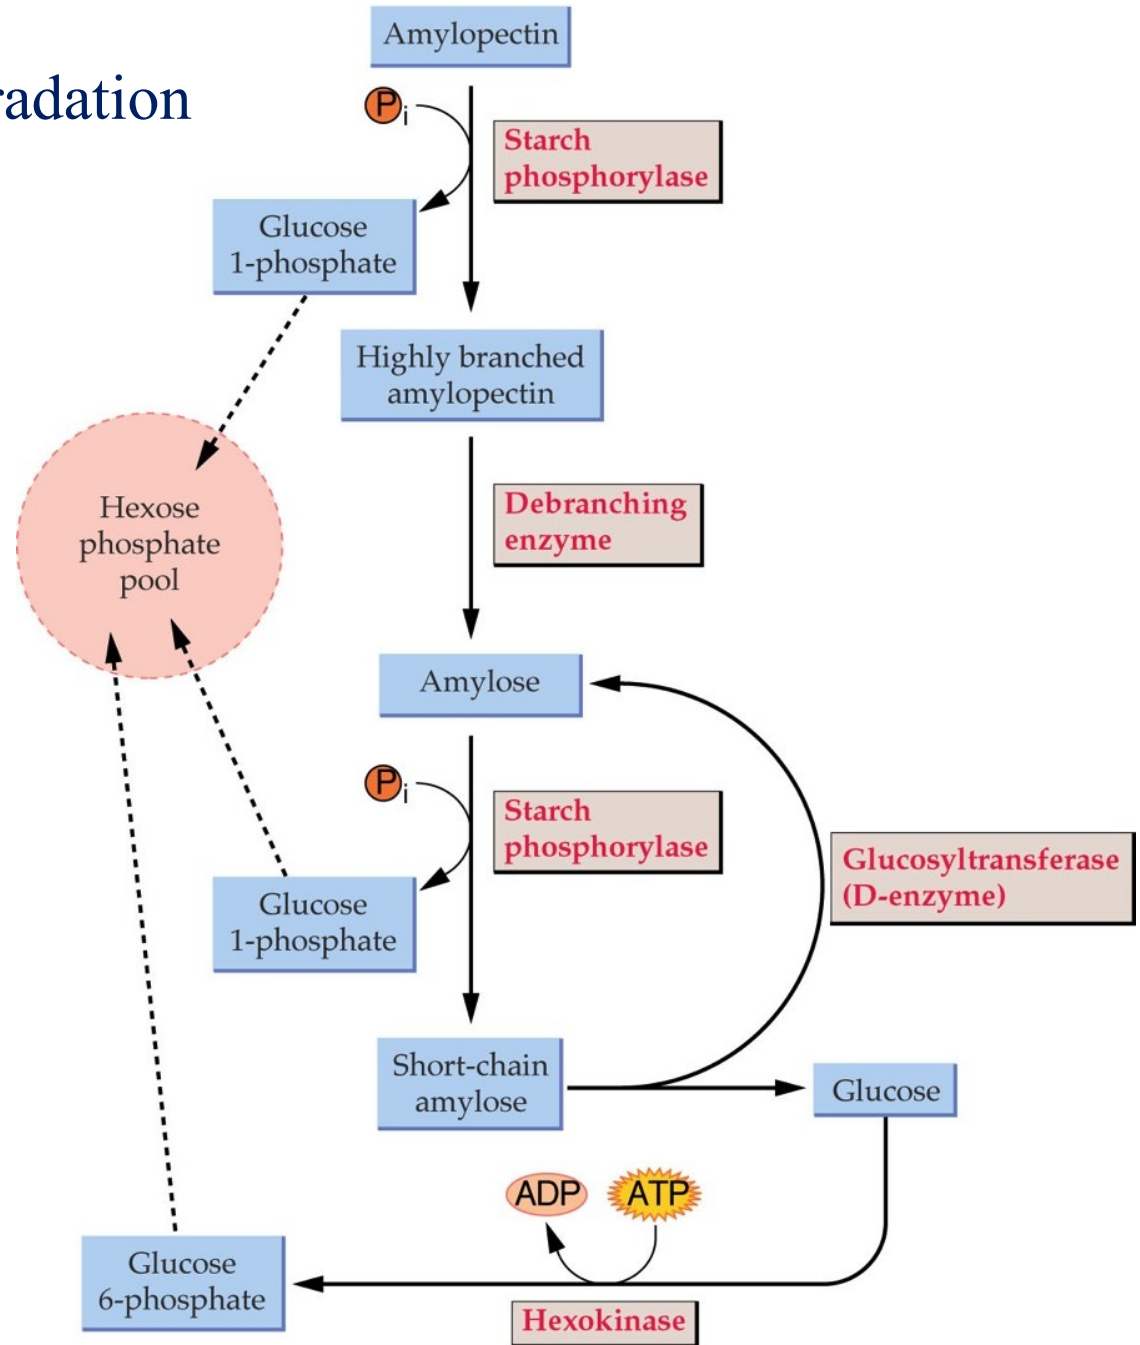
radation

Amylopectin

$P_i$

Starch phosphorylase

Glucose 1-phosphate

Highly branched amylopectin

Hexose phosphate pool

Debranching enzyme

Amylose

$P_i$

Starch phosphorylase

Glucosyltransferase (D-enzyme)

Glucose 1-phosphate

Short-chain amylose

Glucose

ADP

ATP

Glucose 6-phosphate

Hexokinase